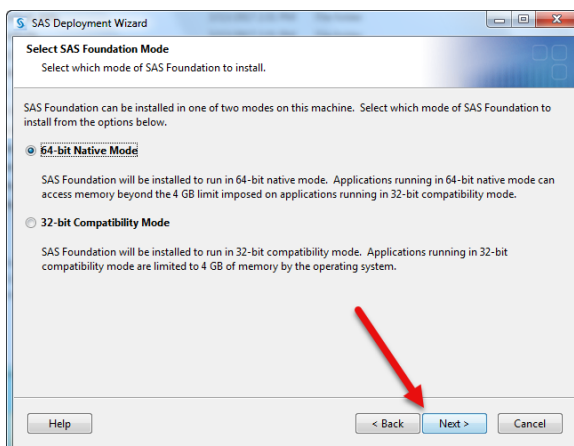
SAS Deployment Wizard

Select SAS Foundation Mode

Select which mode of SAS Foundation to install.

SAS Foundation can be installed in one of two modes on this machine. Select which mode of SAS Foundation to install from the options below.

64-bit Native Mode

SAS Foundation will be installed to run in 64-bit native mode. Applications running in 64-bit native mode can access memory beyond the 4 GB limit imposed on applications running in 32-bit compatibility mode.

32-bit Compatibility Mode

SAS Foundation will be installed to run in 32-bit compatibility mode. Applications running in 32-bit compatibility mode are limited to 4 GB of memory by the operating system.

Help

< Back

Next >

Cancel